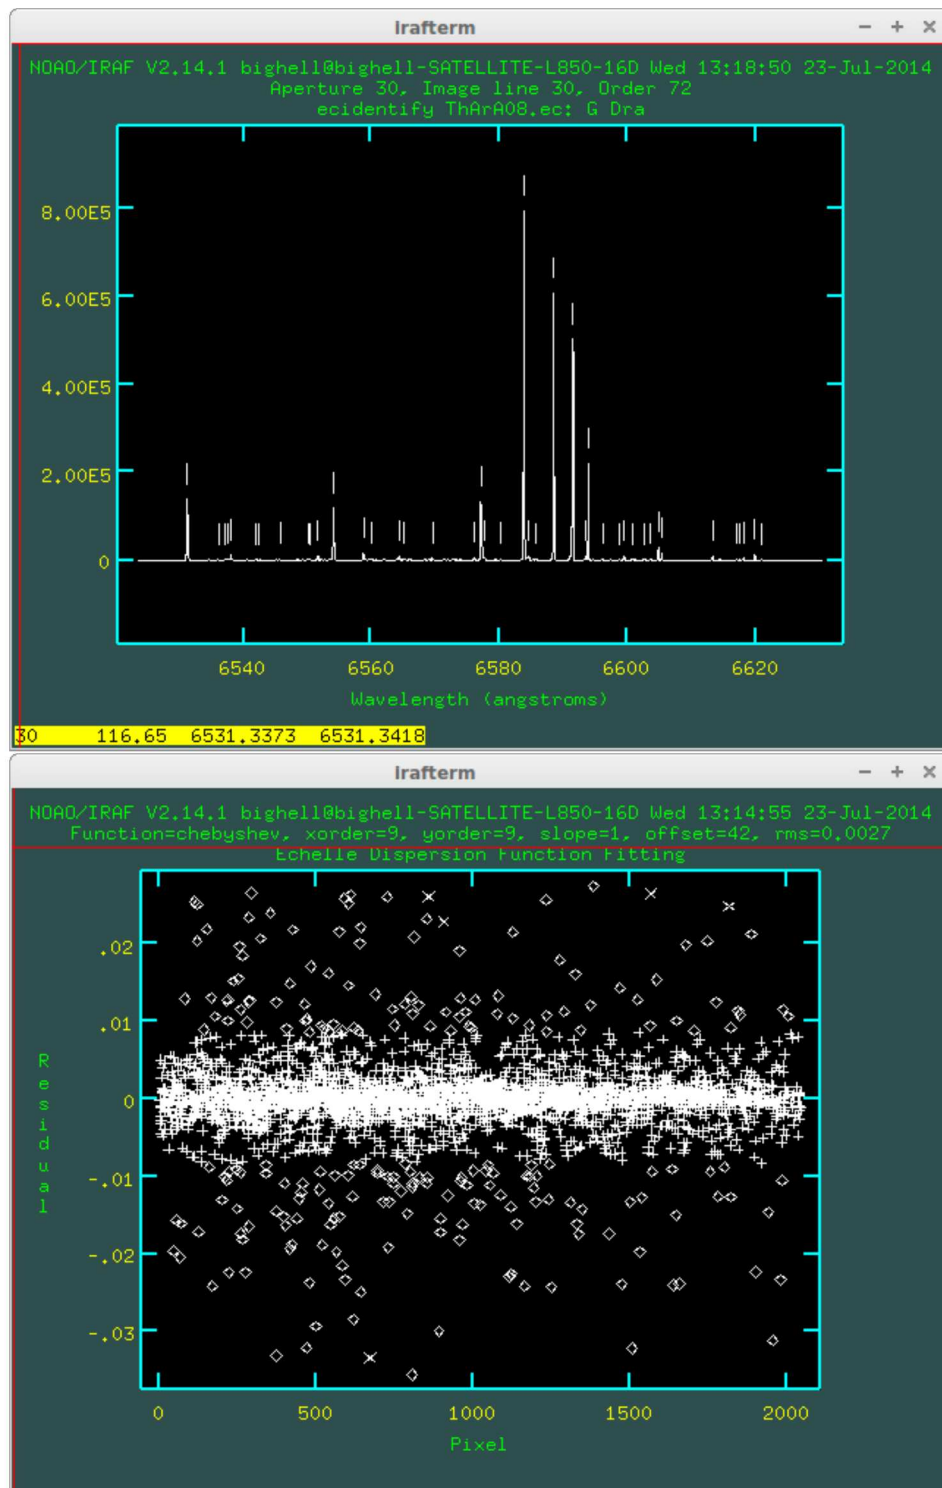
Irafterm

NOAO/IRAF V2.14.1 bighell@bighell-SATELLITE-L850-16D Wed 13:18:50 23-Jul-2014
Aperture 30, Image line 30, Order 72
ecidentify ThArA08.ec: G Dra

8.00E5
6.00E5
4.00E5
2.00E5
0

6540 6560 6580 6600 6620
Wavelength (angstroms)

30 116.65 6531.3373 6531.3418

Irafterm

NOAO/IRAF V2.14.1 bighell@bighell-SATELLITE-L850-16D Wed 13:14:55 23-Jul-2014
Function=chebyshev, xorder=9, yorder=9, slope=1, offset=42, rms=0.0027
Echelle Dispersion Function Fitting

.02
.01
0
-.01
-.02
-.03

Residual

0 500 1000 1500 2000
Pixel